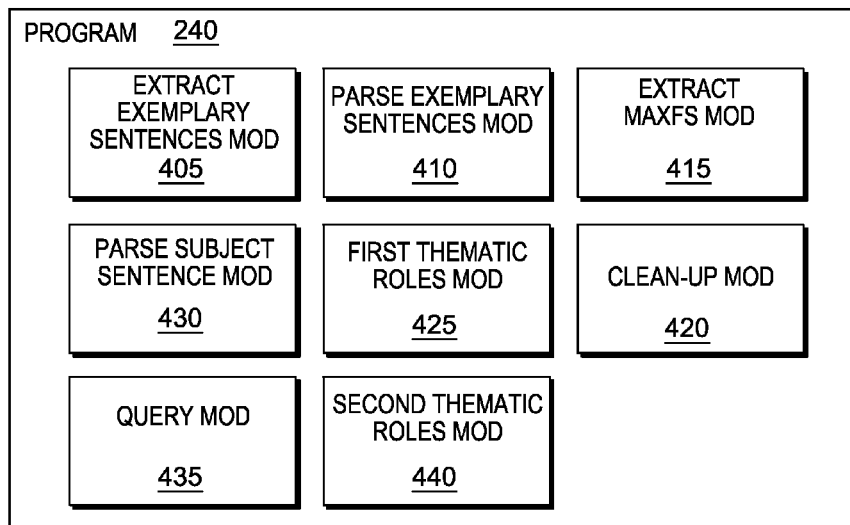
PROGRAM 240

EXTRACT EXEMPLARY SENTENCES MOD
405

PARSE EXEMPLARY SENTENCES MOD
410

EXTRACT MAXFS MOD
415

PARSE SUBJECT SENTENCE MOD
430

FIRST THEMATIC ROLES MOD
425

CLEAN-UP MOD
420

QUERY MOD
435

SECOND THEMATIC ROLES MOD
440